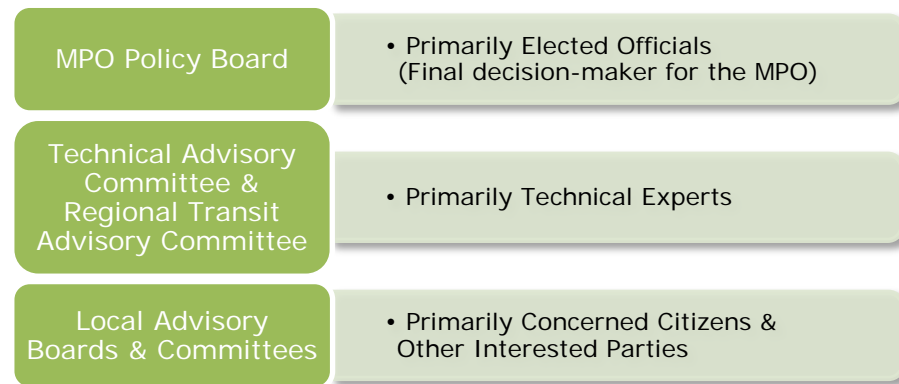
MPO Policy Board

• Primarily Elected Officials (Final decision-maker for the MPO)

Technical Advisory Committee & Regional Transit Advisory Committee

• Primarily Technical Experts

Local Advisory Boards & Committees

• Primarily Concerned Citizens & Other Interested Parties